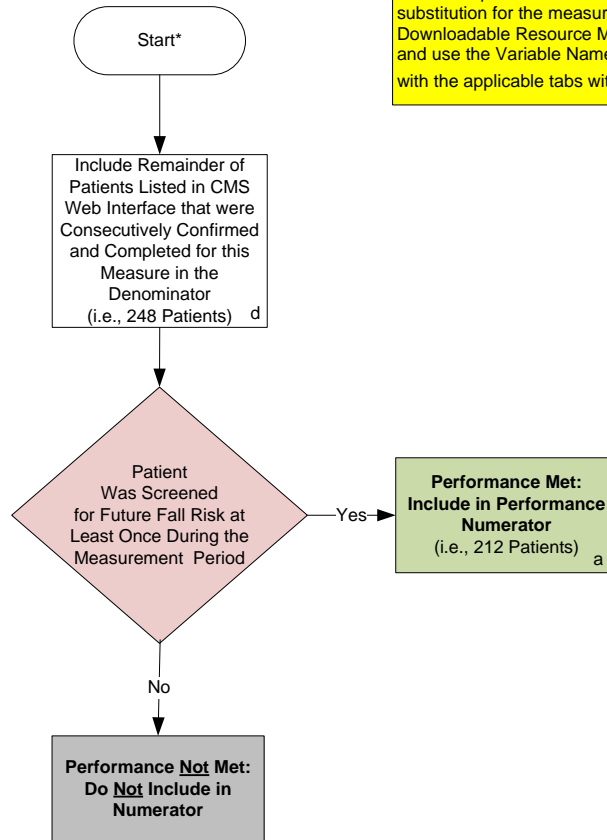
substitution for the measur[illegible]
Downloadable Resource M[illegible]
and use the Variable Name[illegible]
with the applicable tabs wit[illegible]

Start*

Include Remainder of Patients Listed in CMS Web Interface that were Consecutively Confirmed and Completed for this Measure in the Denominator (i.e., 248 Patients) d

Patient Was Screened for Future Fall Risk at Least Once During the Measurement Period

Yes

Performance Met: Include in Performance Numerator (i.e., 212 Patients) a

No

Performance Not Met: Do Not Include in Numerator